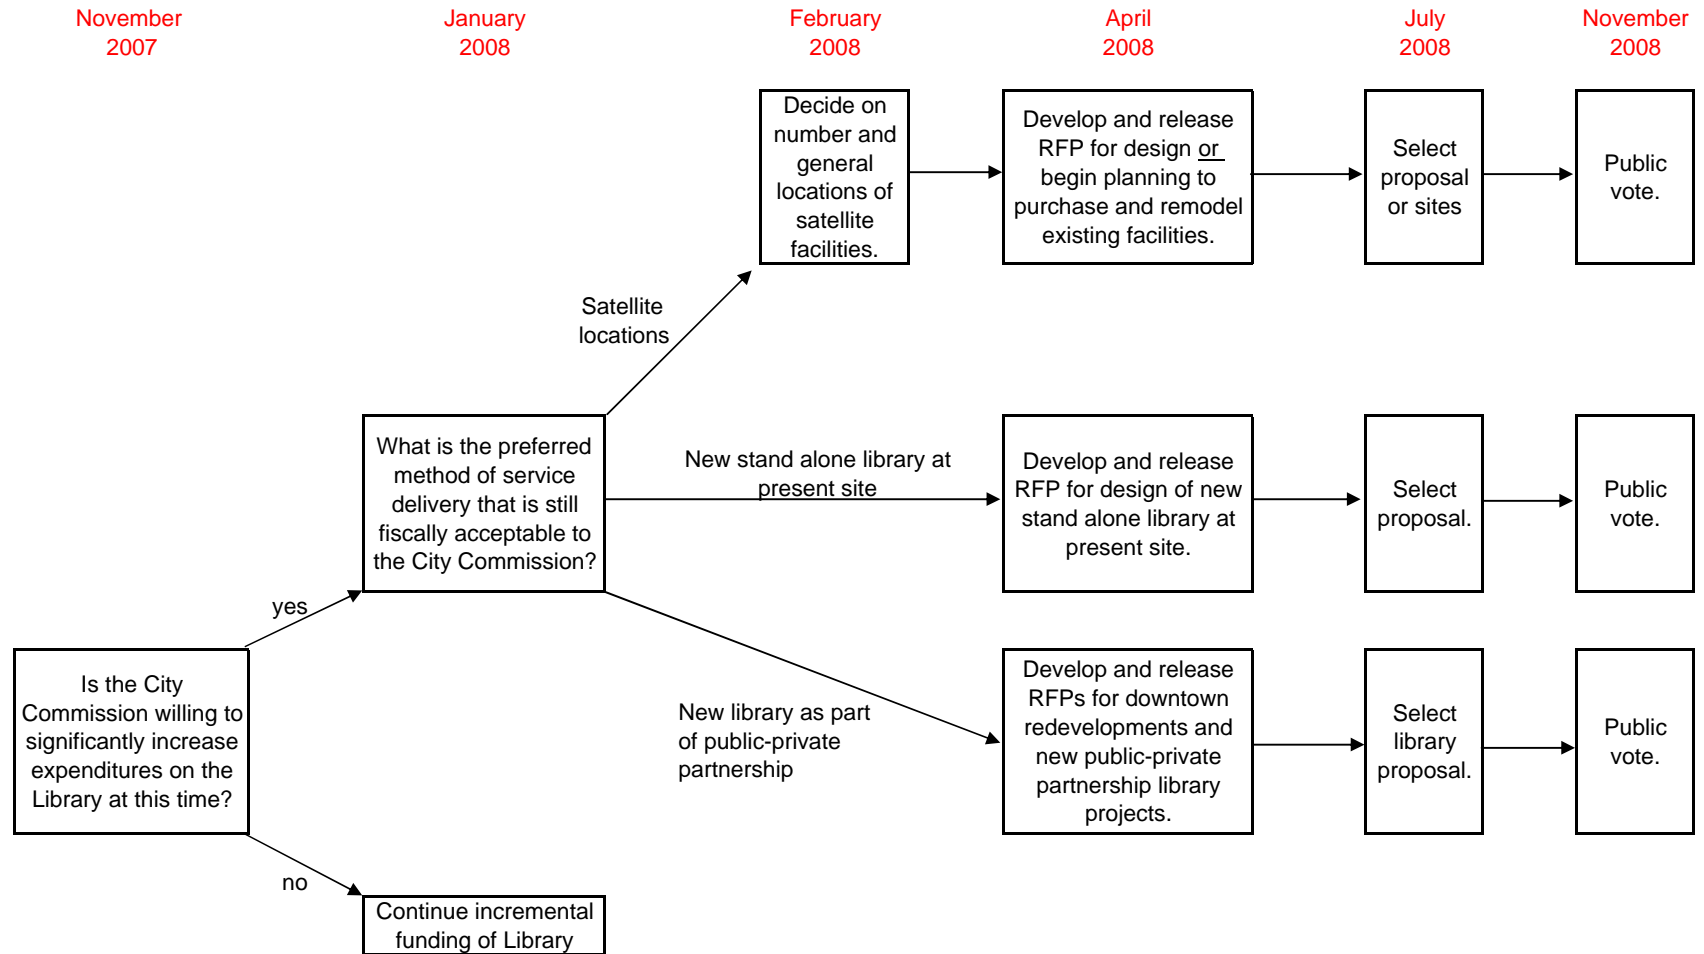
November 2007

January 2008

February 2008

April 2008

July 2008

November 2008

Is the City Commission willing to significantly increase expenditures on the Library at this time?

yes

no

Continue incremental funding of Library

What is the preferred method of service delivery that is still fiscally acceptable to the City Commission?

Satellite locations

Decide on number and general locations of satellite facilities.

Develop and release RFP for design or begin planning to purchase and remodel existing facilities.

Select proposal or sites

Public vote.

New stand alone library at present site

Develop and release RFP for design of new stand alone library at present site.

Select proposal.

Public vote.

New library as part of public-private partnership

Develop and release RFPs for downtown redevelopments and new public-private partnership library projects.

Select library proposal.

Public vote.